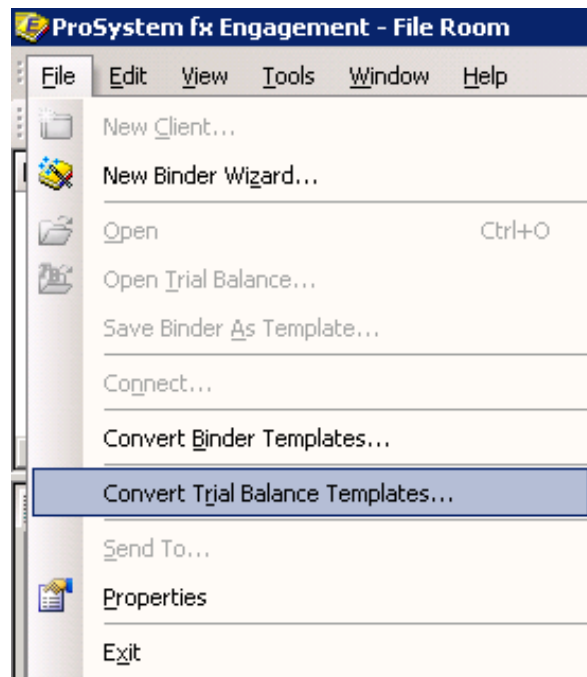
ProSystem fx Engagement - File Room

File Edit View Tools Window Help

New Client...

New Binder Wizard...

Open Ctrl+O

Open Trial Balance...

Save Binder As Template...

Connect...

Convert Binder Templates...

Convert Trial Balance Templates...

Send To...

Properties

Exit